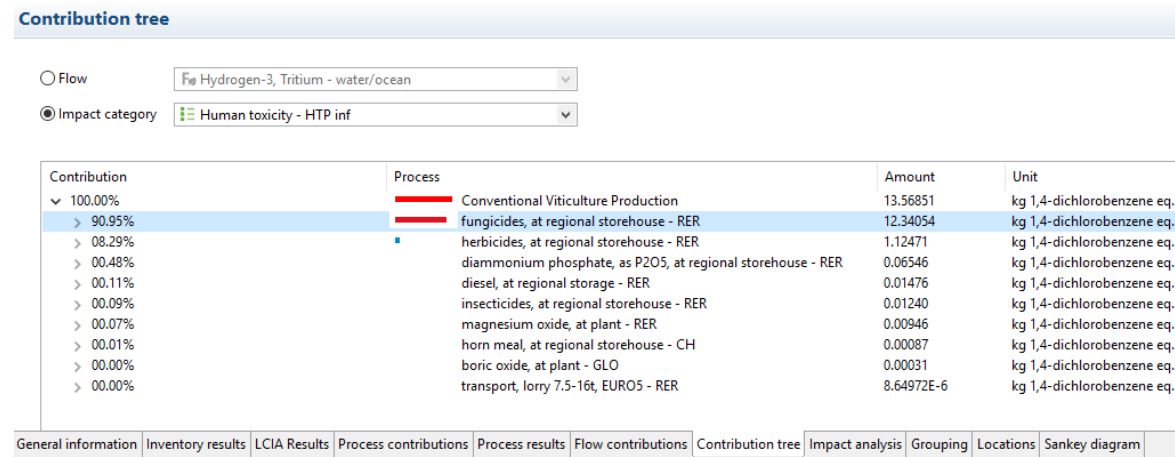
Contribution tree

Flow  Hydrogen-3, Tritium - water/ocean

Impact category  Human toxicity - HTP inf

| Contribution | Process | Amount | Unit |
|---|---|---|---|
| 100.00% | Conventional Viticulture Production | 13.56851 | kg 1,4-dichlorobenzene eq. |
| 90.95% | fungicides, at regional storehouse - RER | 12.34054 | kg 1,4-dichlorobenzene eq. |
| 08.29% | herbicides, at regional storehouse - RER | 1.12471 | kg 1,4-dichlorobenzene eq. |
| 00.48% | diammonium phosphate, as P2O5, at regional storehouse - RER | 0.06546 | kg 1,4-dichlorobenzene eq. |
| 00.11% | diesel, at regional storage - RER | 0.01476 | kg 1,4-dichlorobenzene eq. |
| 00.09% | insecticides, at regional storehouse - RER | 0.01240 | kg 1,4-dichlorobenzene eq. |
| 00.07% | magnesium oxide, at plant - RER | 0.00946 | kg 1,4-dichlorobenzene eq. |
| 00.01% | horn meal, at regional storehouse - CH | 0.00087 | kg 1,4-dichlorobenzene eq. |
| 00.00% | boric oxide, at plant - GLO | 0.00031 | kg 1,4-dichlorobenzene eq. |
| 00.00% | transport, lorry 7.5-16t, EURO5 - RER | 8.64972E-6 | kg 1,4-dichlorobenzene eq. |

General information | Inventory results | LCIA Results | Process contributions | Process results | Flow contributions | Contribution tree | Impact analysis | Grouping | Locations | Sankey diagram